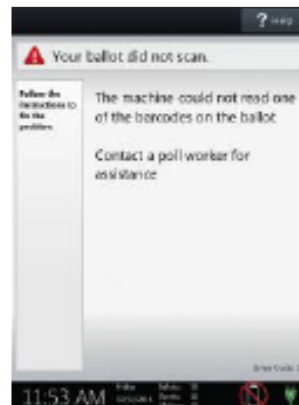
? Help

Your ballot did not scan.

Follow the instructions to fix the problem.

The machine could not read one of the barcodes on the ballot

Contact a poll worker for assistance

Error Code: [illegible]

11:53 AM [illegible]